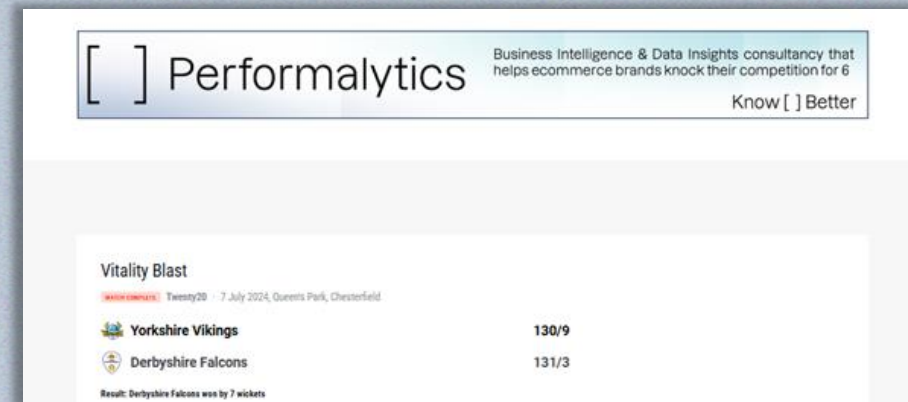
[ ] Performalytics

Business Intelligence & Data Insights consultancy that helps ecommerce brands knock their competition for 6

Know [ ] Better

Vitality Blast

MATCH COMPLETE Twenty20 · 7 July 2024, Queens Park, Chesterfield

| Yorkshire Vikings | 130/9 |
|---|---|
| Derbyshire Falcons | 131/3 |

Result: Derbyshire Falcons won by 7 wickets